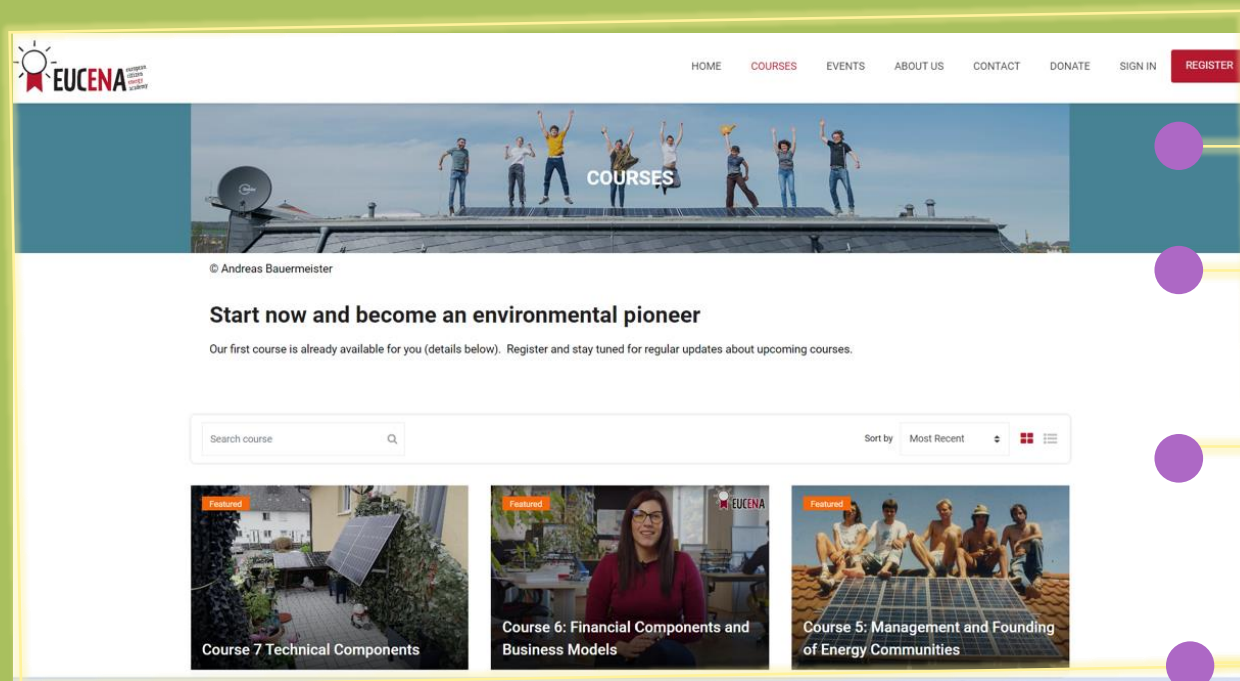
EUCENA european citizens energy academy

HOME COURSES EVENTS ABOUT US CONTACT DONATE SIGN IN REGISTER

COURSES

© Andreas Bauermeister

Start now and become an environmental pioneer

Our first course is already available for you (details below). Register and stay tuned for regular updates about upcoming courses.

Search course

Sort by Most Recent

Featured

Course 7 Technical Components

Featured

EUCENA

Course 6: Financial Components and Business Models

Featured

Course 5: Management and Founding of Energy Communities